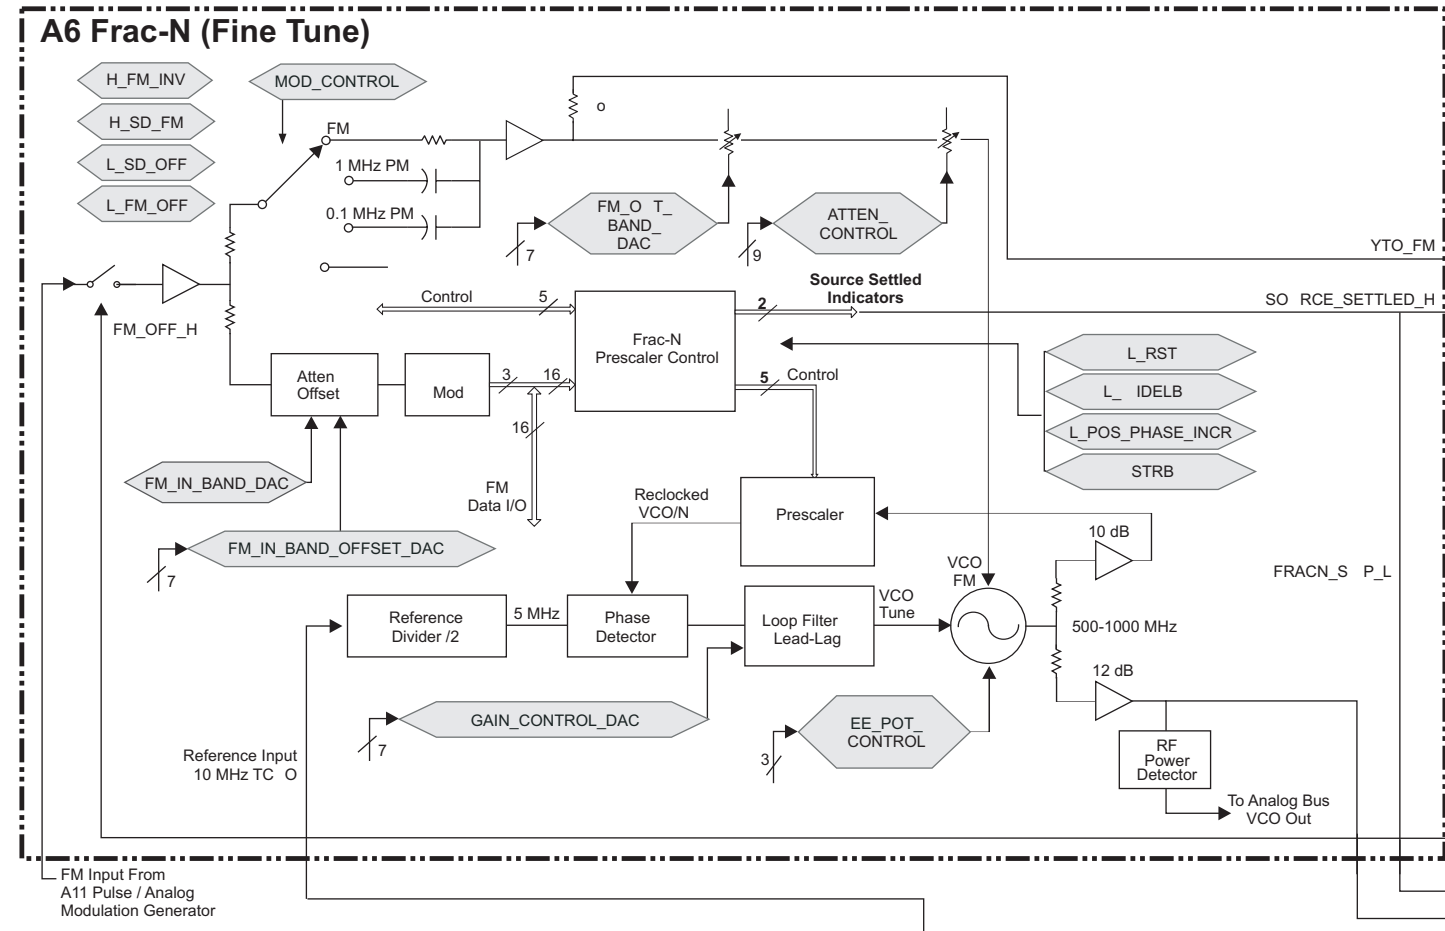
A6 Frac-N (Fine Tune)

H_FM_INV
H_SD_FM
L_SD_OFF
L_FM_OFF
MOD_CONTROL

FM
1 MHz PM
0.1 MHz PM
o

FM_O T_ BAND_ DAC
7
ATTEN_ CONTROL
9

YTO_FM

FM_OFF_H

Control
5
Source Settled Indicators
2
SO RCE_SETTLED_H

Frac-N Prescaler Control

L_RST
L_ IDELB
L_POS_PHASE_INCR
STRB

Atten Offset
Mod
3
16
5
Control
16
FM Data I/O

FM_IN_BAND_DAC
FM_IN_BAND_OFFSET_DAC
7

Reclocked VCO/N
Prescaler
10 dB
VCO FM
FRACN_S P_L

Reference Divider /2
5 MHz
Phase Detector
Loop Filter Lead-Lag
VCO Tune
500-1000 MHz
12 dB

GAIN_CONTROL_DAC
7
EE_POT_ CONTROL
3

Reference Input 10 MHz TC O

RF Power Detector
To Analog Bus VCO Out

FM Input From A11 Pulse / Analog Modulation Generator